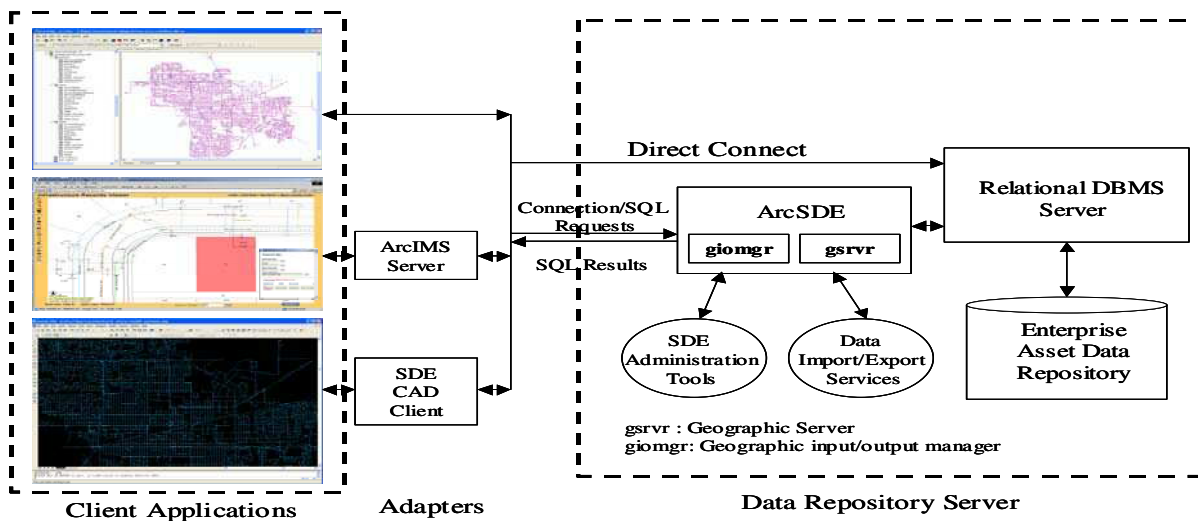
Direct Connect

Relational DBMS Server

ArcSDE

Connection/SQL Requests

giomgr

gsrvr

ArcIMS Server

SQL Results

SDE Administration Tools

Data Import/Export Services

Enterprise Asset Data Repository

SDE CAD Client

gsrvr : Geographic Server
giomgr: Geographic input/output manager

Client Applications

Adapters

Data Repository Server